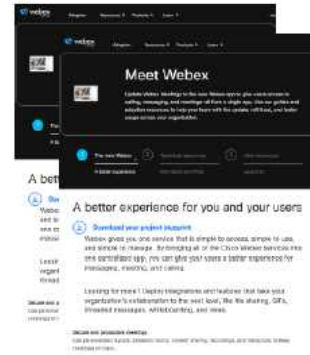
Webex

Meet Webex

1 The new Webex

A better experience for you and your users

Download your project playbook

Webex gives you one service that is simple to access, simple to use, and simple to manage. By bringing all of the Cisco Webex services into one centralized app, you can give your users a better experience for messaging, meeting, and calling.

Looking for more? Deploy integrations and features that take your organization's collaboration to the next level, like file sharing, GIFs, threaded messages, whiteboarding, and more.

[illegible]

A bett

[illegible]